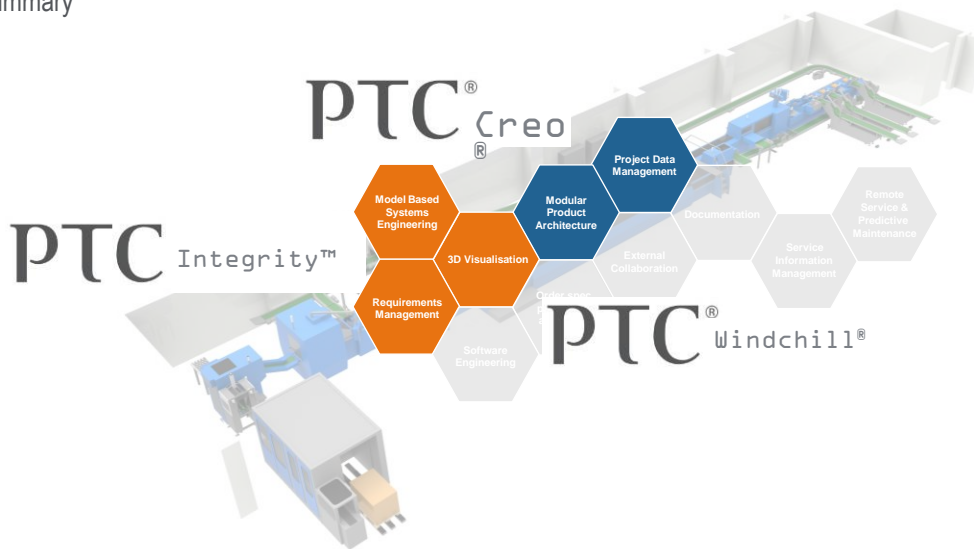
mmary

PTC® Creo®

Model Based Systems Engineering

Project Data Management

Modular Product Architecture

Documentation

Remote Service & Predictive Maintenance

PTC Integrity™

3D Visualisation

External Collaboration

Service Information Management

Requirements Management

Order spec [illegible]

PTC® Windchill®

Software Engineering